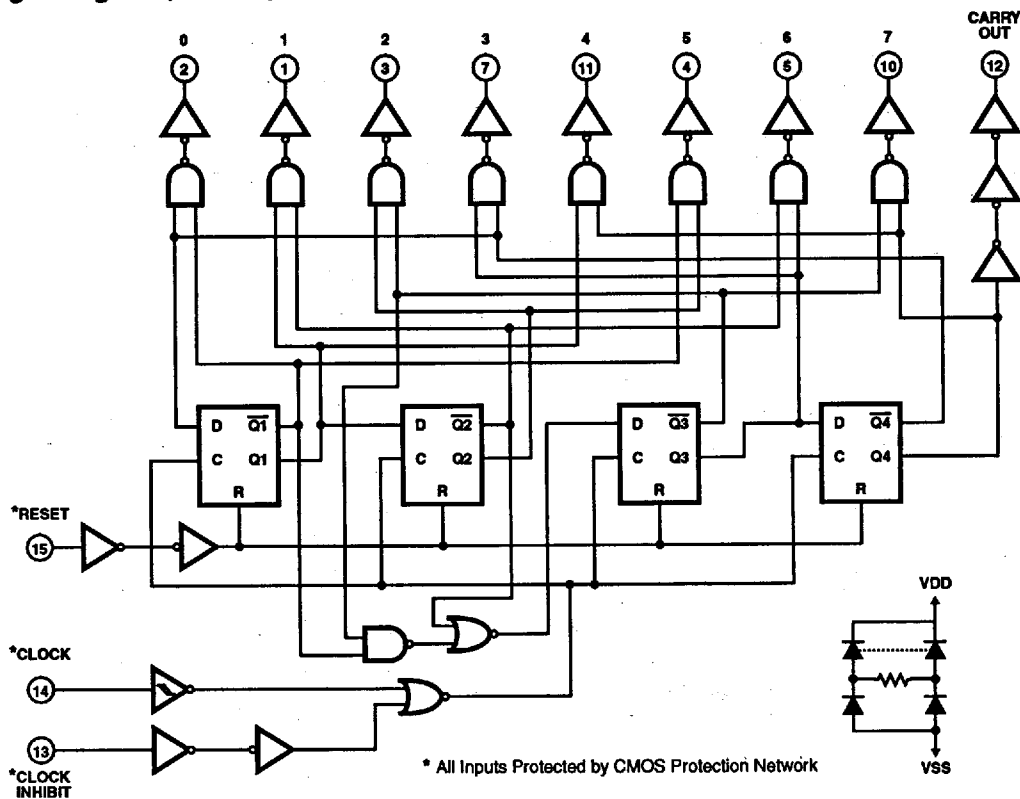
0 1 2 3 4 5 6 7 CARRY OUT

2 1 3 7 11 4 6 10 12

D $\overline{Q1}$ C Q1 R

D $\overline{Q2}$ C Q2 R

D $\overline{Q3}$ C Q3 R

D $\overline{Q4}$ C Q4 R

*RESET
15

*CLOCK
14

13
*CLOCK INHIBIT

VDD
VSS

* All Inputs Protected by CMOS Protection Network